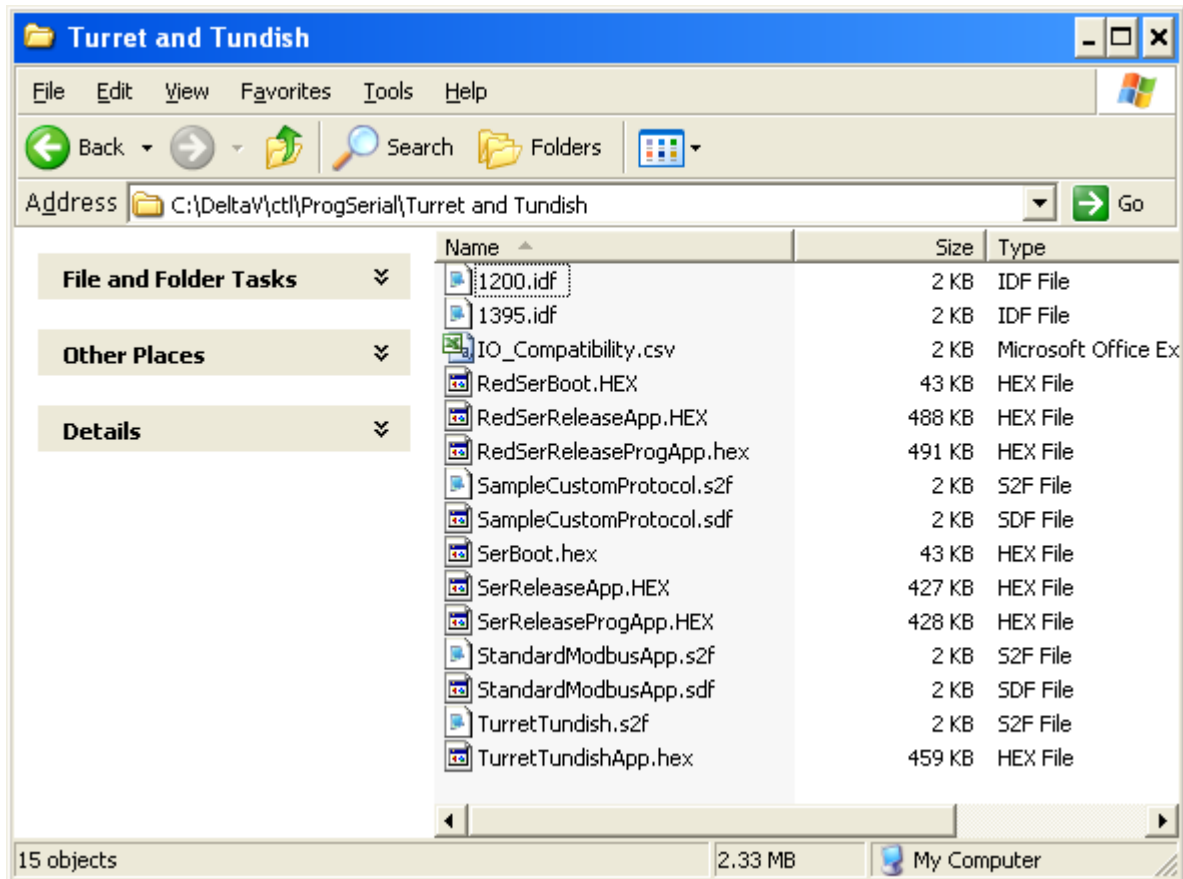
Turret and Tundish

File Edit View Favorites Tools Help

Back Search Folders

Address C:\DeltaV\ctl\ProgSerial\Turret and Tundish Go

File and Folder Tasks

Other Places

Details

| Name | Size | Type |
|---|---|---|
| 1200.idf | 2 KB | IDF File |
| 1395.idf | 2 KB | IDF File |
| IO_Compatibility.csv | 2 KB | Microsoft Office Ex |
| RedSerBoot.HEX | 43 KB | HEX File |
| RedSerReleaseApp.HEX | 488 KB | HEX File |
| RedSerReleaseProgApp.hex | 491 KB | HEX File |
| SampleCustomProtocol.s2f | 2 KB | S2F File |
| SampleCustomProtocol.sdf | 2 KB | SDF File |
| SerBoot.hex | 43 KB | HEX File |
| SerReleaseApp.HEX | 427 KB | HEX File |
| SerReleaseProgApp.HEX | 428 KB | HEX File |
| StandardModbusApp.s2f | 2 KB | S2F File |
| StandardModbusApp.sdf | 2 KB | SDF File |
| TurretTundish.s2f | 2 KB | S2F File |
| TurretTundishApp.hex | 459 KB | HEX File |

15 objects 2.33 MB My Computer